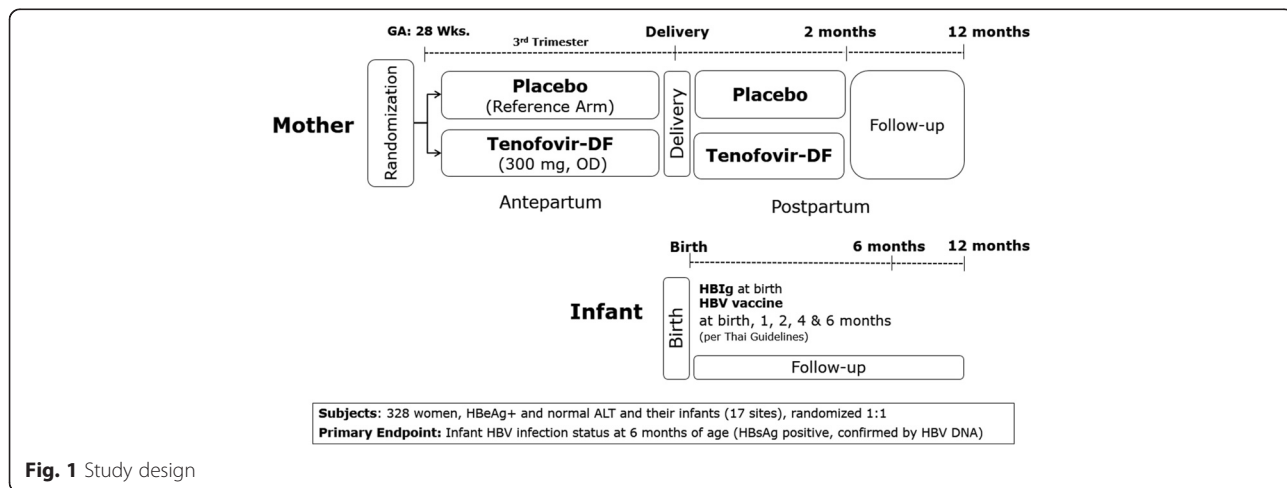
GA: 28 Wks.
3$^{rd}$ Trimester
Delivery
2 months
12 months

Mother

Randomization

Placebo
(Reference Arm)

Tenofovir-DF
(300 mg, OD)

Delivery

Placebo

Tenofovir-DF

Follow-up

Antepartum

Postpartum

Birth
6 months
12 months

Infant

Birth

HBIg at birth
HBV vaccine
at birth, 1, 2, 4 & 6 months
(per Thai Guidelines)

Follow-up

Subjects: 328 women, HBeAg+ and normal ALT and their infants (17 sites), randomized 1:1
Primary Endpoint: Infant HBV infection status at 6 months of age (HBsAg positive, confirmed by HBV DNA)

Fig. 1 Study design